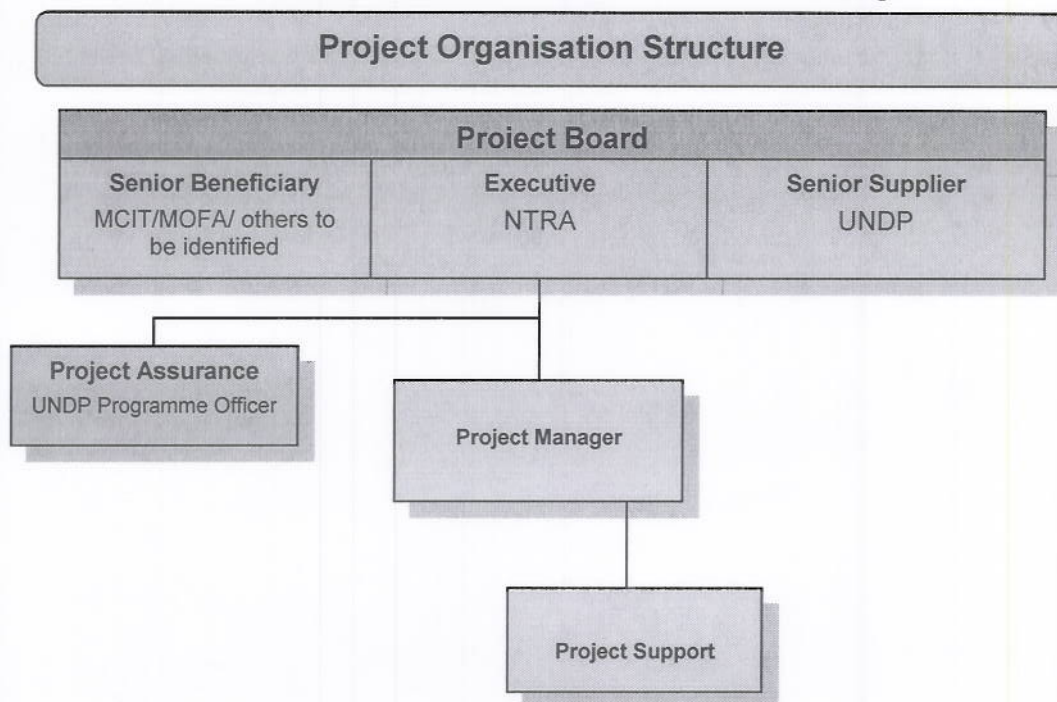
Project Organisation Structure

Proiect Board

Senior Beneficiary
MCIT/MOFA/ others to be identified

Executive
NTRA

Senior Supplier
UNDP

Project Assurance
UNDP Programme Officer

Project Manager

Project Support